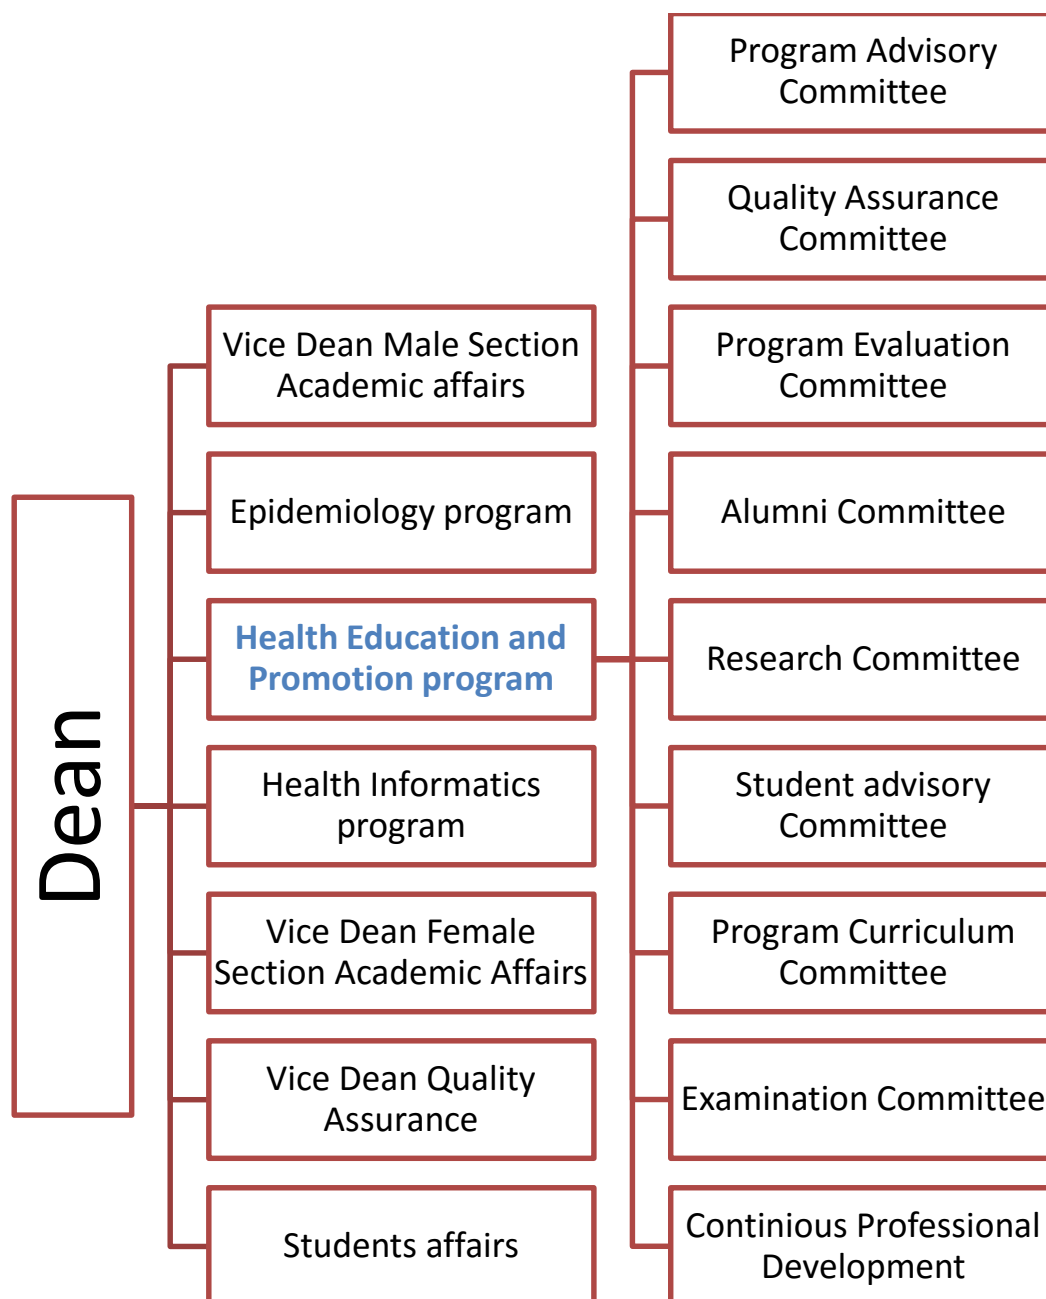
Dean

Vice Dean Male Section Academic affairs

Epidemiology program

Health Education and Promotion program

Health Informatics program

Vice Dean Female Section Academic Affairs

Vice Dean Quality Assurance

Students affairs

Program Advisory Committee

Quality Assurance Committee

Program Evaluation Committee

Alumni Committee

Research Committee

Student advisory Committee

Program Curriculum Committee

Examination Committee

Continious Professional Development